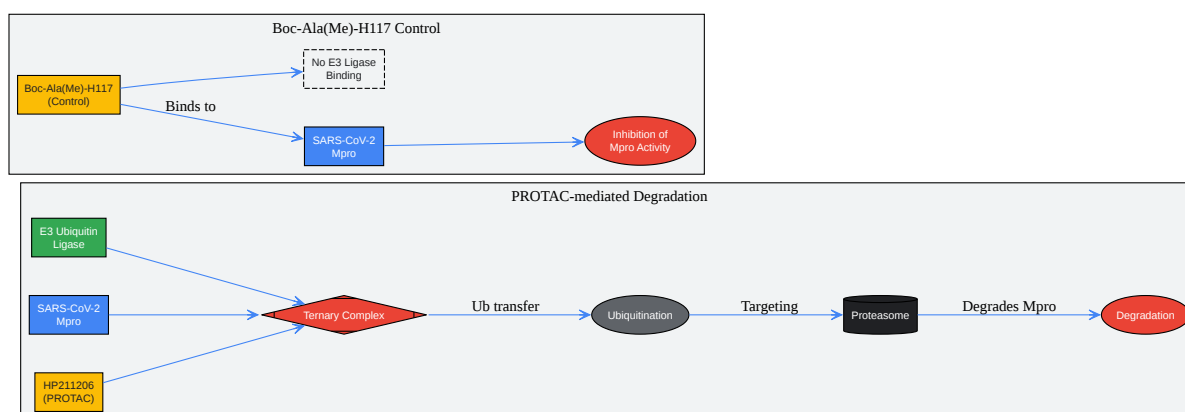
Boc-Ala(Me)-H117 Control

Boc-Ala(Me)-H117 (Control)

No E3 Ligase Binding

Binds to

SARS-CoV-2 Mpro

Inhibition of Mpro Activity

PROTAC-mediated Degradation

E3 Ubiquitin Ligase

SARS-CoV-2 Mpro

HP211206 (PROTAC)

Ternary Complex

Ub transfer

Ubiquitination

Targeting

Proteasome

Degrades Mpro

Degradation